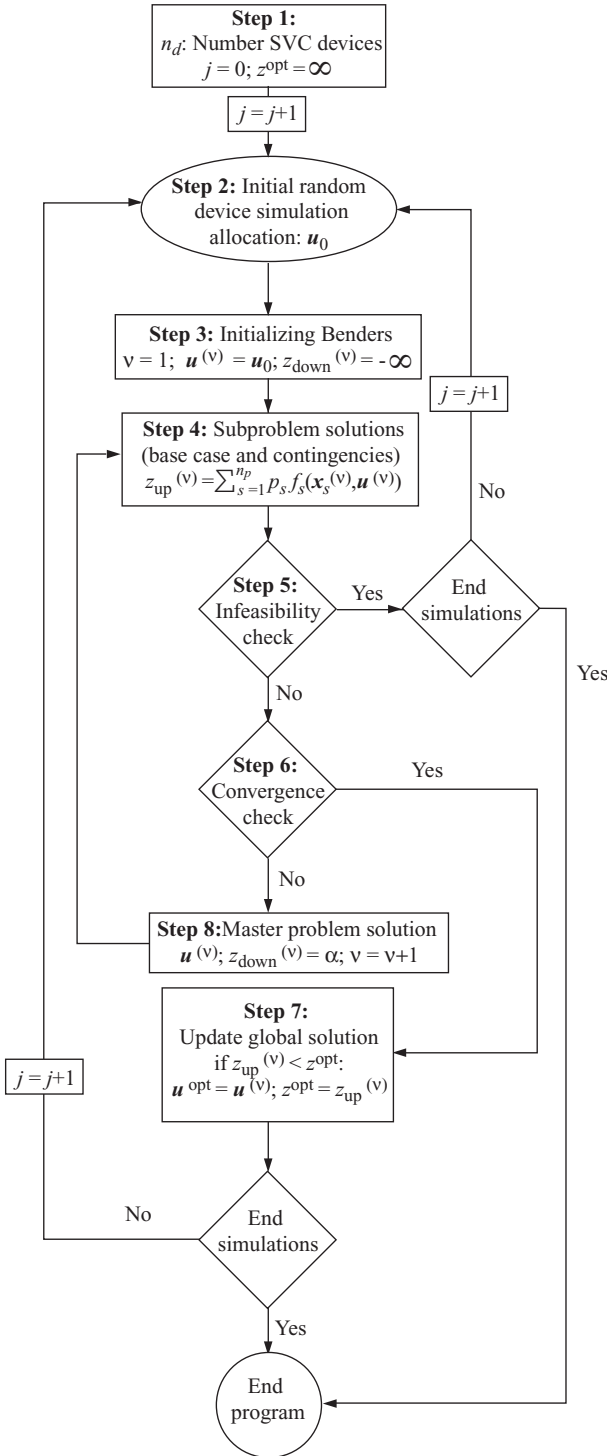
**Step 1:**
$n_d$: Number SVC devices
$j = 0$; $z^{\text{opt}} = \infty$

$j = j+1$

**Step 2:** Initial random device simulation allocation: $\boldsymbol{u}_0$

**Step 3:** Initializing Benders
$\nu = 1$; $\boldsymbol{u}^{(\nu)} = \boldsymbol{u}_0$; $z_{\text{down}}{}^{(\nu)} = -\infty$

$j = j+1$

**Step 4:** Subproblem solutions (base case and contingencies)
$z_{\text{up}}{}^{(\nu)} = \sum_{s=1}^{n_p} p_s f_s(\boldsymbol{x}_s{}^{(\nu)}, \boldsymbol{u}^{(\nu)})$

No

**Step 5:** Infeasibility check

Yes

End simulations

Yes

No

**Step 6:** Convergence check

Yes

No

**Step 8:** Master problem solution
$\boldsymbol{u}^{(\nu)}$; $z_{\text{down}}{}^{(\nu)} = \alpha$; $\nu = \nu+1$

**Step 7:**
Update global solution
if $z_{\text{up}}{}^{(\nu)} < z^{\text{opt}}$:
$\boldsymbol{u}^{\text{opt}} = \boldsymbol{u}^{(\nu)}$; $z^{\text{opt}} = z_{\text{up}}{}^{(\nu)}$

$j = j+1$

No

End simulations

Yes

End program